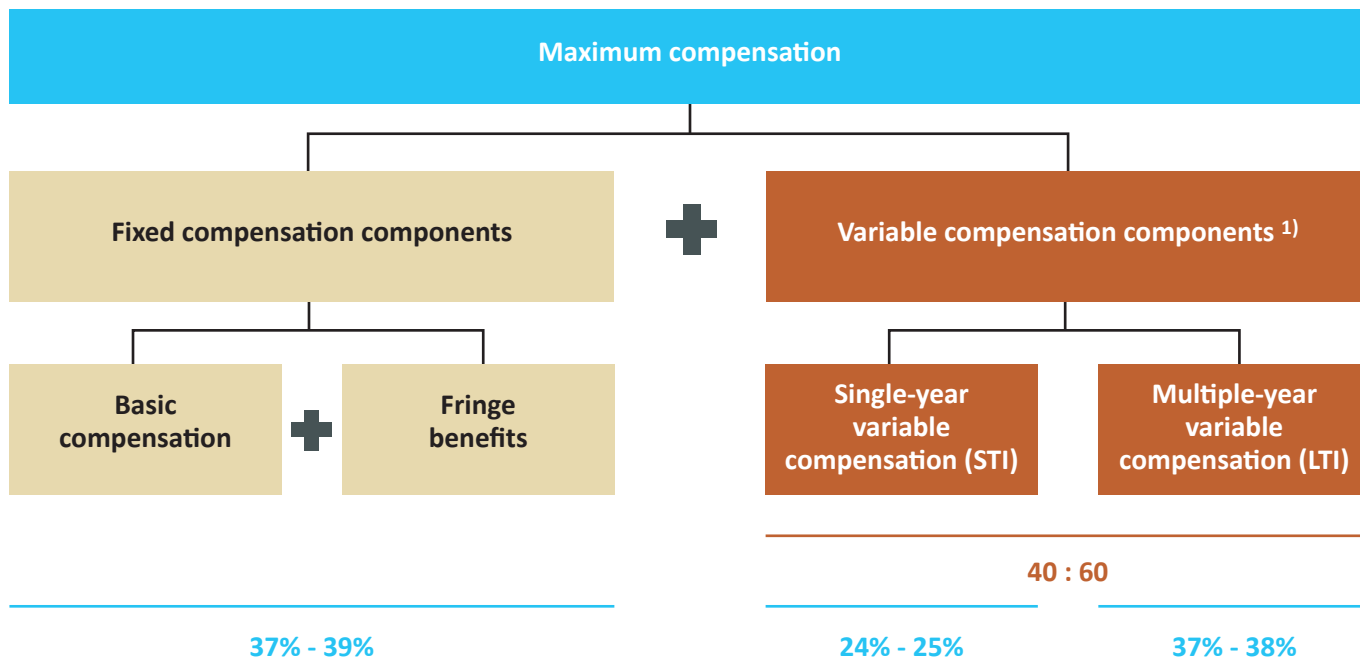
Maximum compensation

Fixed compensation components

Variable compensation components $^{1)}$

Basic compensation

Fringe benefits

Single-year variable compensation (STI)

Multiple-year variable compensation (LTI)

40 : 60

37% - 39%

24% - 25%

37% - 38%